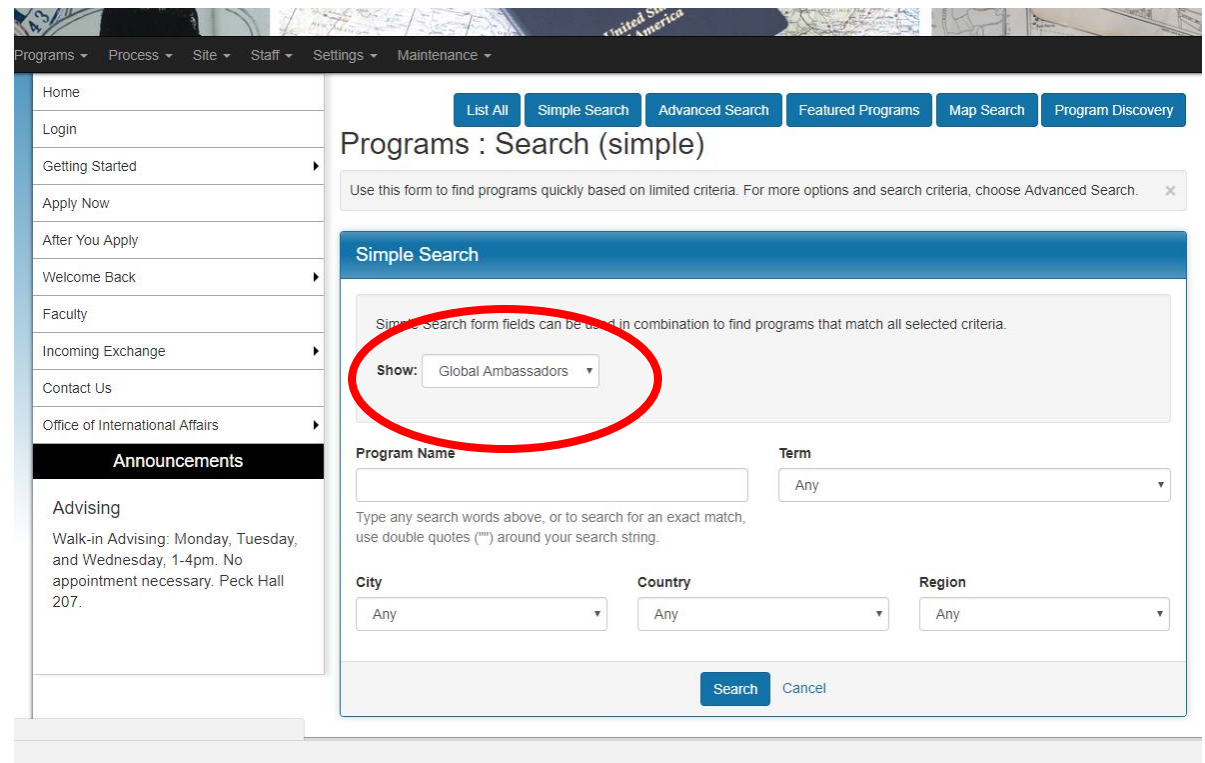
United States of America

Programs ▾ Process ▾ Site ▾ Staff ▾ Settings ▾ Maintenance ▾

Home
Login
Getting Started
Apply Now
After You Apply
Welcome Back
Faculty
Incoming Exchange
Contact Us
Office of International Affairs

Announcements

Advising
Walk-in Advising: Monday, Tuesday, and Wednesday, 1-4pm. No appointment necessary. Peck Hall 207.

List All | Simple Search | Advanced Search | Featured Programs | Map Search | Program Discovery

Programs : Search (simple)

Use this form to find programs quickly based on limited criteria. For more options and search criteria, choose Advanced Search. ×

Simple Search

Simple Search form fields can be used in combination to find programs that match all selected criteria.

Show: Global Ambassadors

Program Name

Type any search words above, or to search for an exact match, use double quotes ("") around your search string.

Term
Any

City
Any

Country
Any

Region
Any

Search Cancel